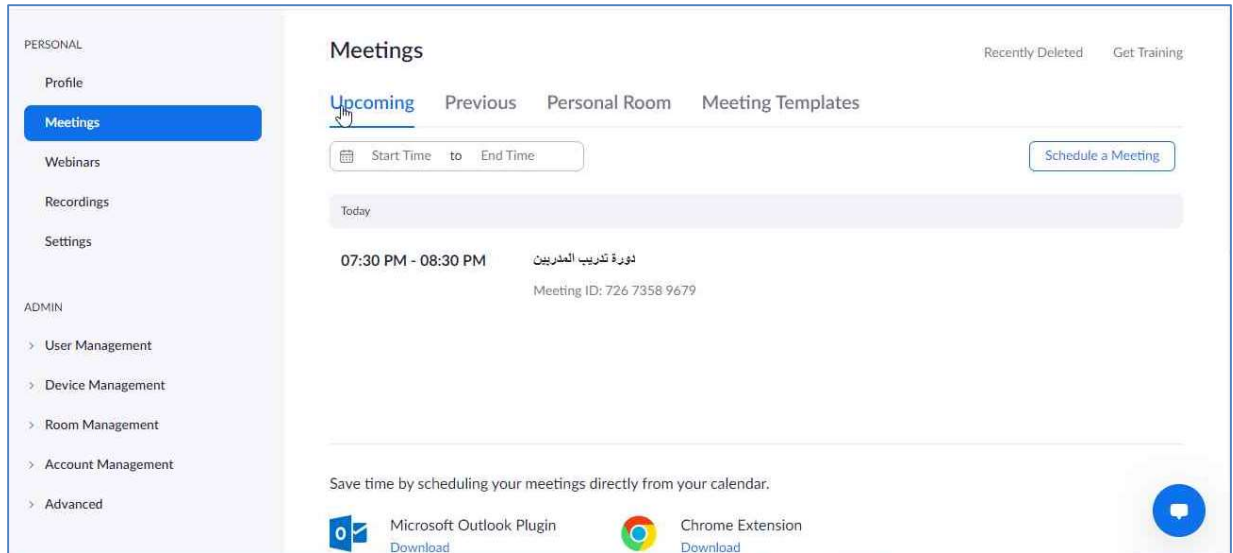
PERSONAL

Profile

Meetings

Webinars

Recordings

Settings

ADMIN

> User Management

> Device Management

> Room Management

> Account Management

> Advanced

Meetings

Recently Deleted Get Training

Upcoming Previous Personal Room Meeting Templates

Start Time to End Time

Schedule a Meeting

Today

07:30 PM - 08:30 PM

دورة تدريب المدربين

Meeting ID: 726 7358 9679

Save time by scheduling your meetings directly from your calendar.

Microsoft Outlook Plugin
Download

Chrome Extension
Download